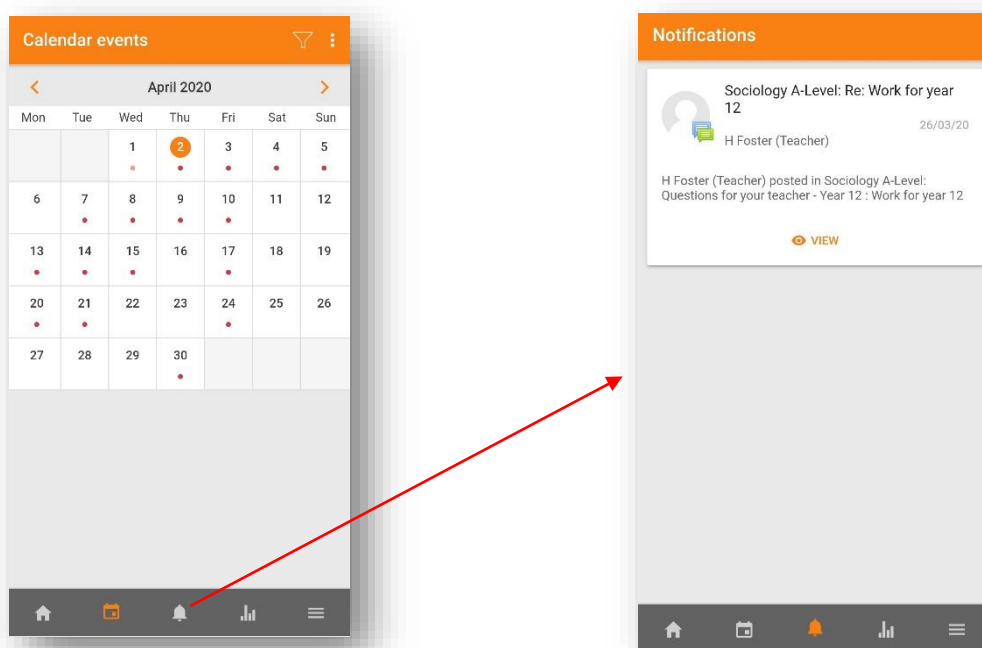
Calendar events

April 2020

| Mon | Tue | Wed | Thu | Fri | Sat | Sun |
|---|---|---|---|---|---|---|
| | | 1 | 2 | 3 | 4 | 5 |
| 6 | 7 | 8 | 9 | 10 | 11 | 12 |
| 13 | 14 | 15 | 16 | 17 | 18 | 19 |
| 20 | 21 | 22 | 23 | 24 | 25 | 26 |
| 27 | 28 | 29 | 30 | | | |

Notifications

Sociology A-Level: Re: Work for year 12

26/03/20

H Foster (Teacher)

H Foster (Teacher) posted in Sociology A-Level: Questions for your teacher - Year 12 : Work for year 12

VIEW